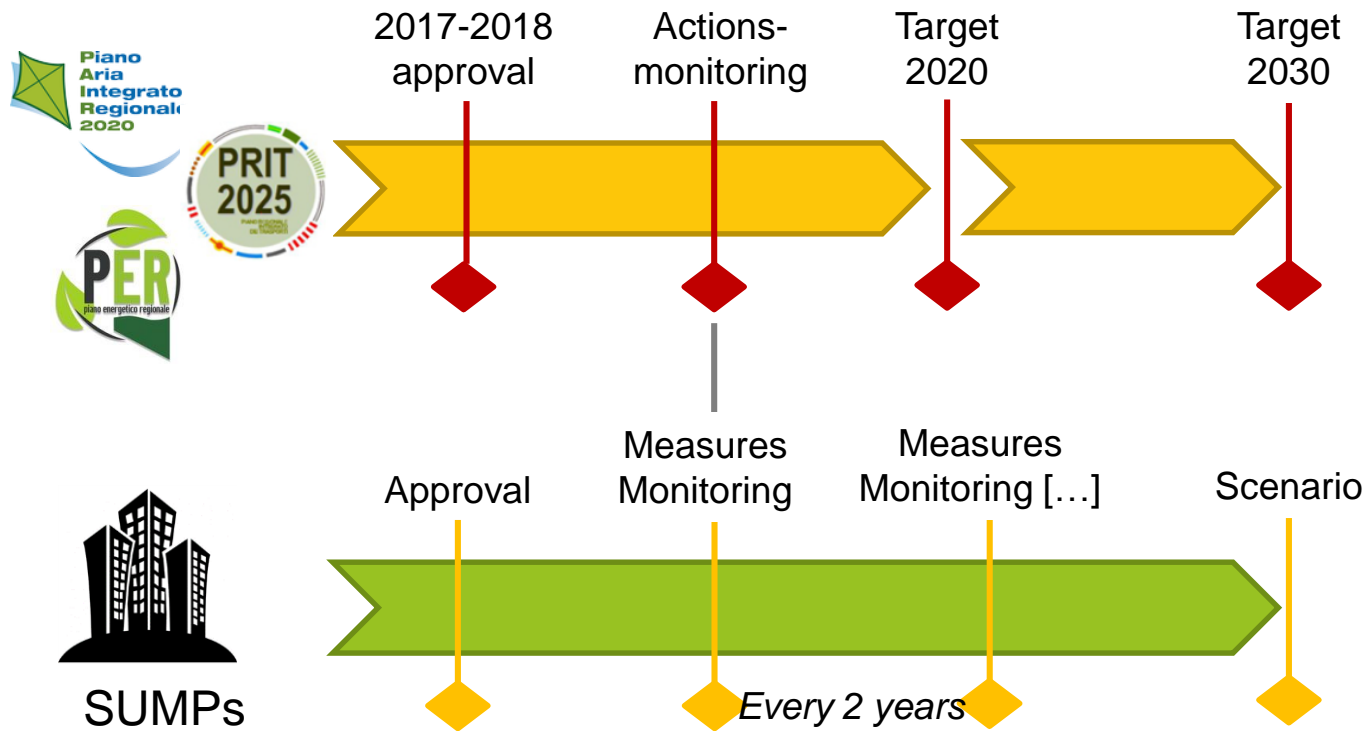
Piano
Aria
Integrato
Regionale
2020

PRIT
2025

PER
piano energetico regionale

2017-2018 approval

Actions-monitoring

Target 2020

Target 2030

Approval

Measures Monitoring

Measures Monitoring […]

Scenario

SUMPs

Every 2 years